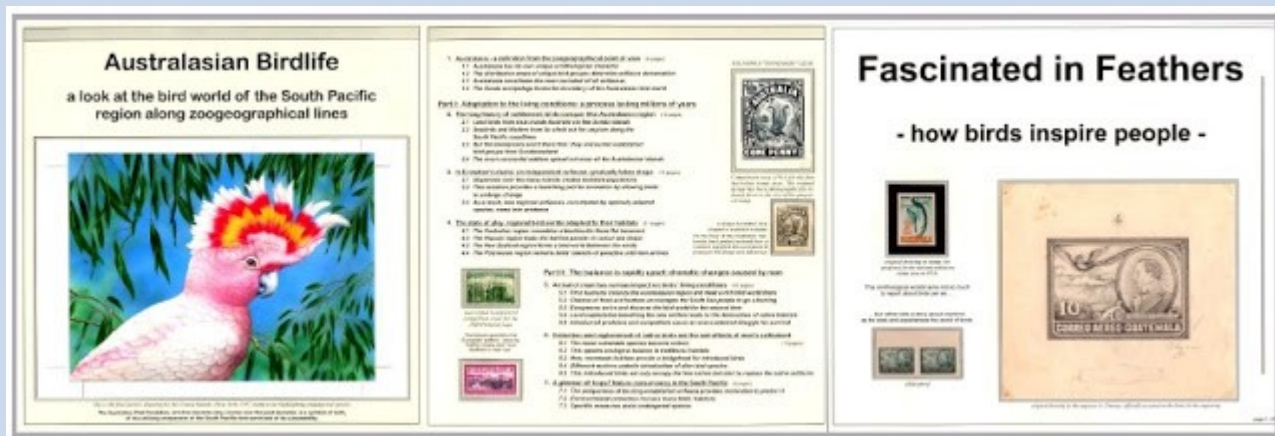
Australasian Birdlife

a look at the bird world of the South Pacific region along zoogeographical lines

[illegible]

Part I: Adaptation to the living conditions: a process lasting millions of years

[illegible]

Part III: The balance is rapidly upset: dramatic changes caused by man

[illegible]

AUSTRALIA

ONE PENNY

Fascinated in Feathers

- how birds inspire people -

10

CORREO AEREO GUATEMALA

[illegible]